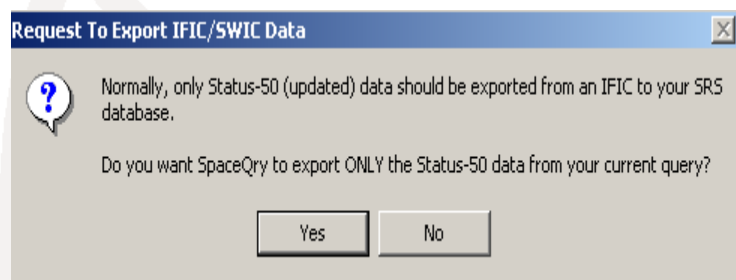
Request To Export IFIC/SWIC Data

Normally, only Status-50 (updated) data should be exported from an IFIC to your SRS database.

Do you want SpaceQry to export ONLY the Status-50 data from your current query?

Yes

No